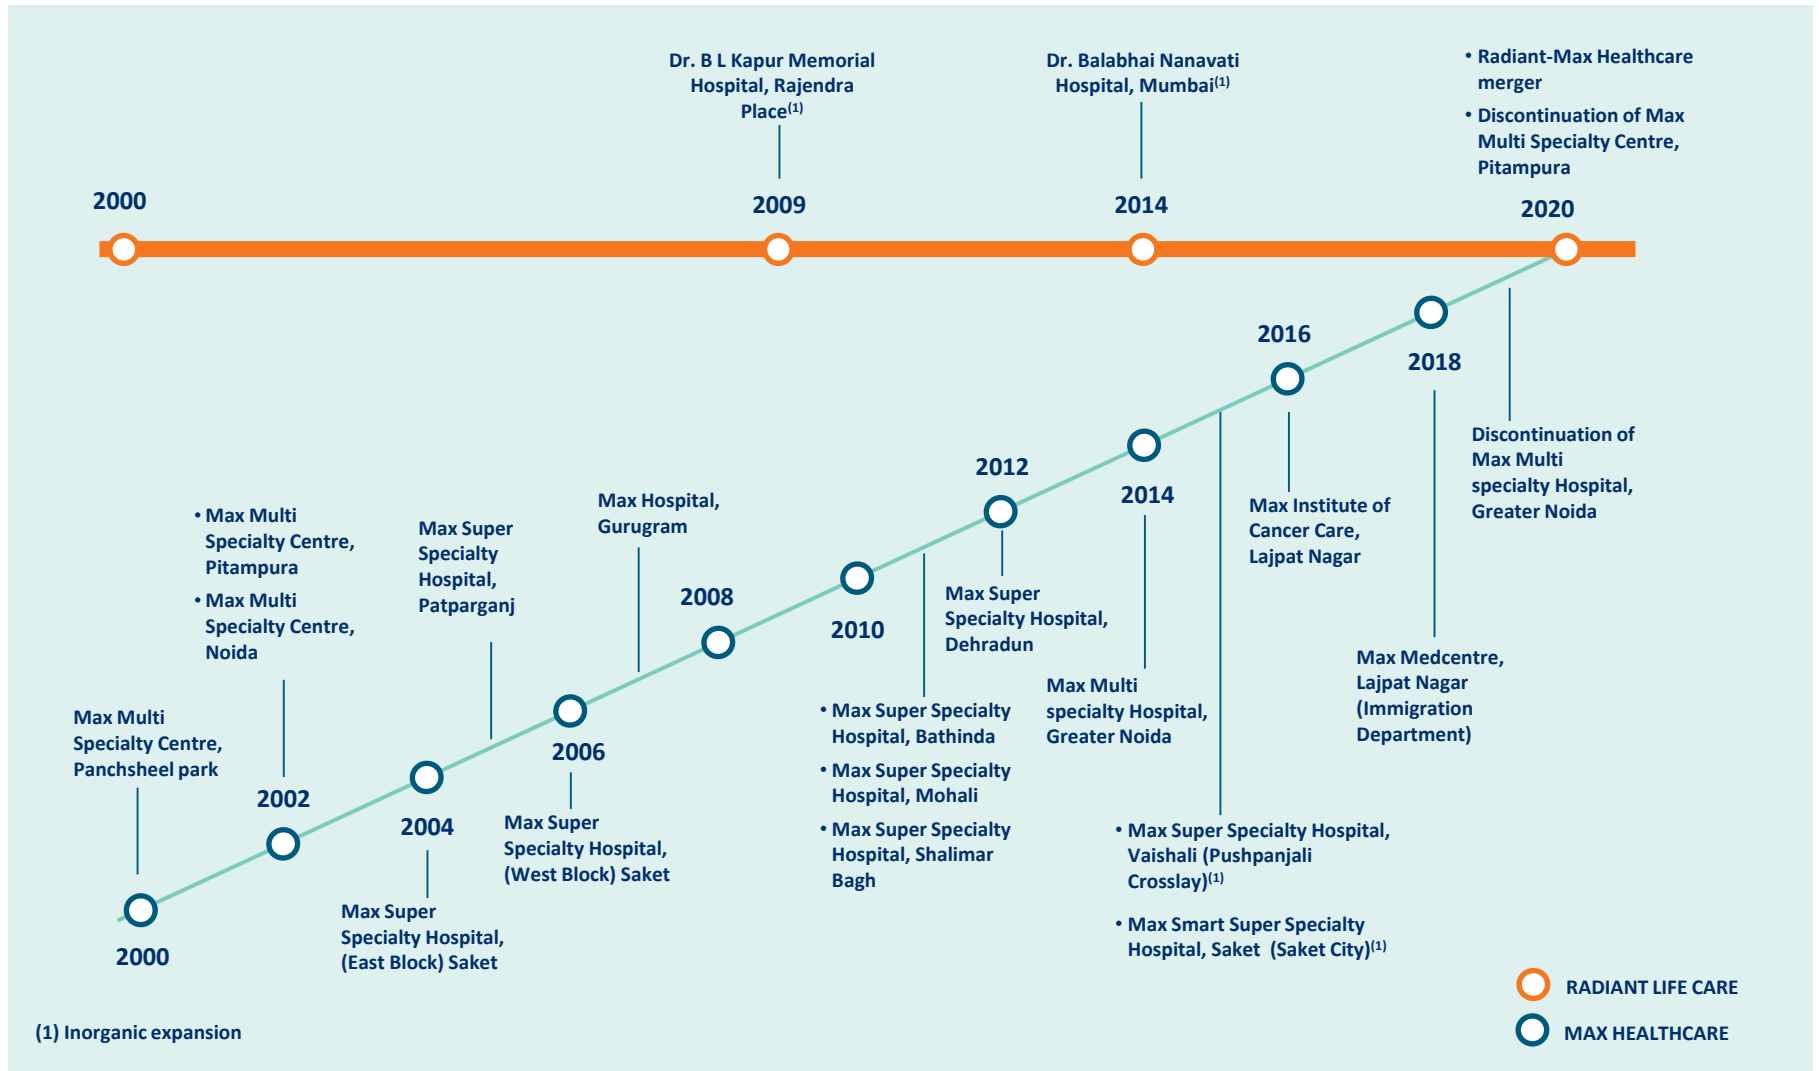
2000

Dr. B L Kapur Memorial Hospital, Rajendra Place$^{(1)}$

2009

Dr. Balabhai Nanavati Hospital, Mumbai$^{(1)}$

2014

• Radiant-Max Healthcare merger
• Discontinuation of Max Multi Specialty Centre, Pitampura

2020

2016

2018

Discontinuation of Max Multi specialty Hospital, Greater Noida

Max Institute of Cancer Care, Lajpat Nagar

2012

2014

Max Super Specialty Hospital, Dehradun

Max Multi specialty Hospital, Greater Noida

Max Medcentre, Lajpat Nagar (Immigration Department)

Max Hospital, Gurugram

2008

2010

• Max Multi Specialty Centre, Pitampura
• Max Multi Specialty Centre, Noida

Max Super Specialty Hospital, Patparganj

Max Multi Specialty Centre, Panchsheel park

2002

2004

2006

• Max Super Specialty Hospital, Bathinda
• Max Super Specialty Hospital, Mohali
• Max Super Specialty Hospital, Shalimar Bagh

Max Super Specialty Hospital, (West Block) Saket

• Max Super Specialty Hospital, Vaishali (Pushpanjali Crosslay)$^{(1)}$
• Max Smart Super Specialty Hospital, Saket (Saket City)$^{(1)}$

2000

Max Super Specialty Hospital, (East Block) Saket

(1) Inorganic expansion

RADIANT LIFE CARE
MAX HEALTHCARE